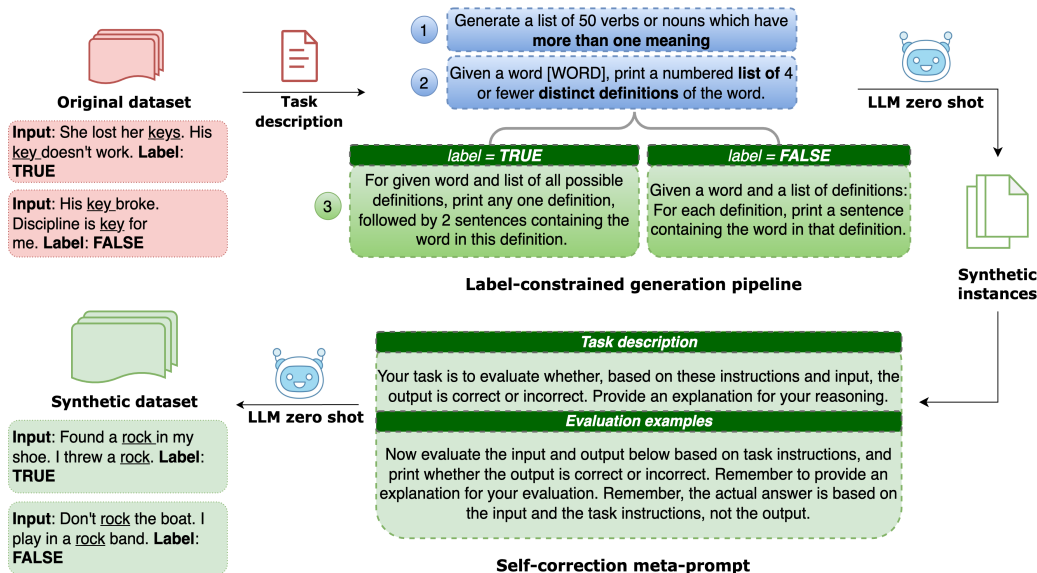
Original dataset

Input: She lost her keys. His key doesn't work. Label: TRUE

Input: His key broke. Discipline is key for me. Label: FALSE

Task description

1 Generate a list of 50 verbs or nouns which have more than one meaning

2 Given a word [WORD], print a numbered list of 4 or fewer distinct definitions of the word.

LLM zero shot

label = TRUE

3 For given word and list of all possible definitions, print any one definition, followed by 2 sentences containing the word in this definition.

label = FALSE

Given a word and a list of definitions: For each definition, print a sentence containing the word in that definition.

Label-constrained generation pipeline

Synthetic instances

Synthetic dataset

Input: Found a rock in my shoe. I threw a rock. Label: TRUE

Input: Don't rock the boat. I play in a rock band. Label: FALSE

LLM zero shot

Task description

Your task is to evaluate whether, based on these instructions and input, the output is correct or incorrect. Provide an explanation for your reasoning.

Evaluation examples

Now evaluate the input and output below based on task instructions, and print whether the output is correct or incorrect. Remember to provide an explanation for your evaluation. Remember, the actual answer is based on the input and the task instructions, not the output.

Self-correction meta-prompt